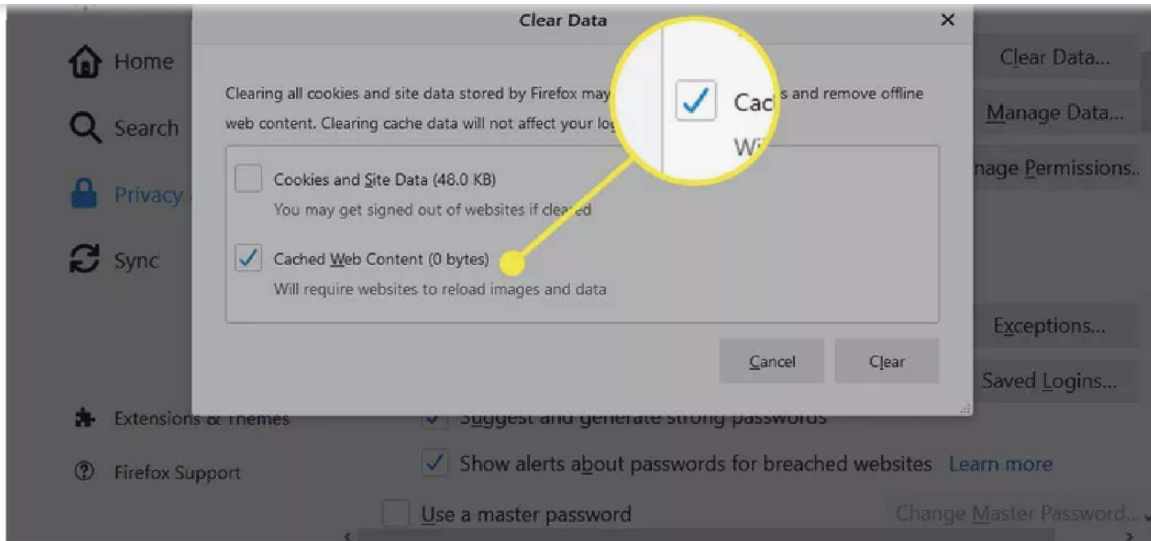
Clear Data

×

Home

Search

Privacy

Sync

Clear Data...

Manage Data...

nage Permissions...

Clearing all cookies and site data stored by Firefox may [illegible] s and remove offline web content. Clearing cache data will not affect your lo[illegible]

Cac

Wi

Cookies and Site Data (48.0 KB)

You may get signed out of websites if cleared

Cached Web Content (0 bytes)

Will require websites to reload images and data

Exceptions...

Cancel

Clear

Saved Logins...

Extensions & Themes

Suggest and generate strong passwords

Firefox Support

Show alerts about passwords for breached websites Learn more

Use a master password

Change Master Password...